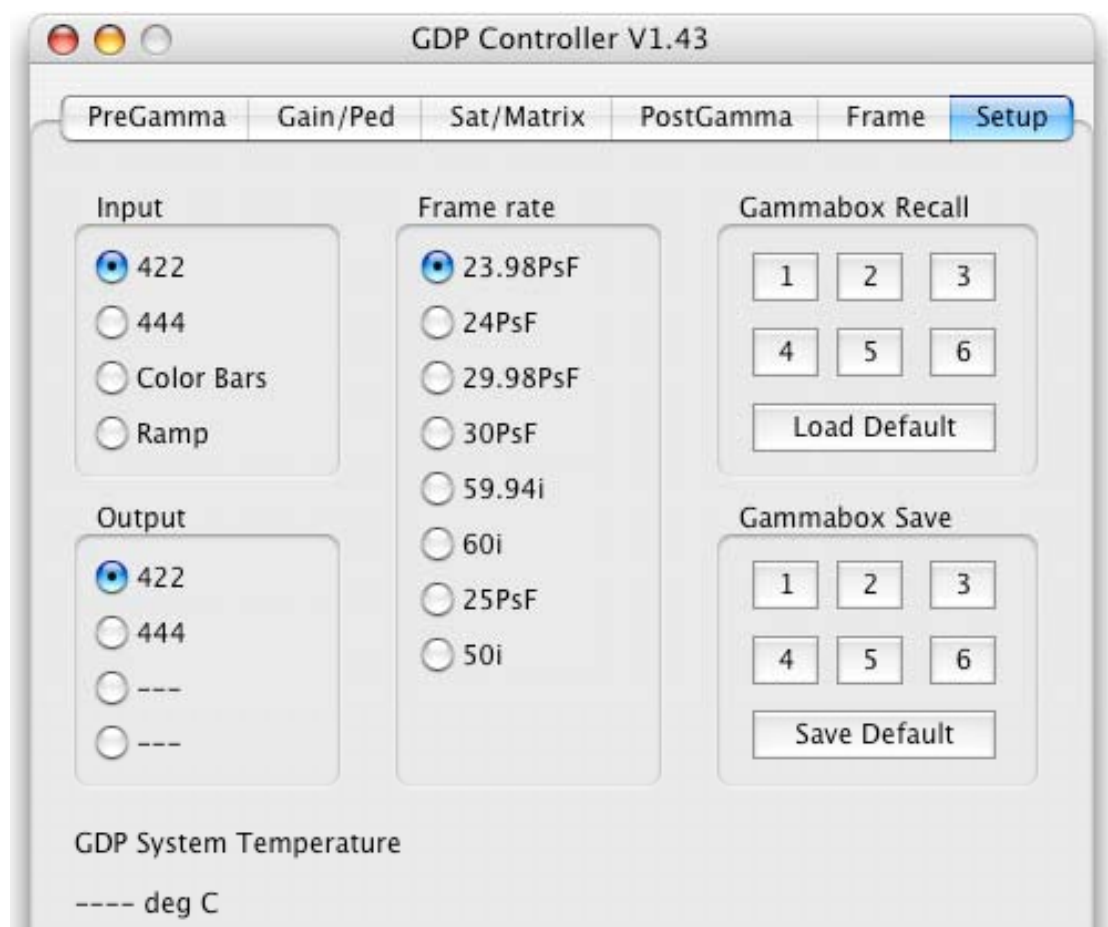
GDP Controller V1.43

PreGamma | Gain/Ped | Sat/Matrix | PostGamma | Frame | Setup

Input
422
444
Color Bars
Ramp

Output
422
444
---
---

Frame rate
23.98PsF
24PsF
29.98PsF
30PsF
59.94i
60i
25PsF
50i

Gammabox Recall
1 2 3
4 5 6
Load Default

Gammabox Save
1 2 3
4 5 6
Save Default

GDP System Temperature

---- deg C